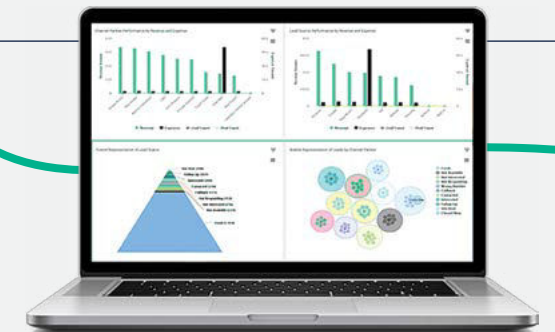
Channel Partner Performance by Revenue and Expense

Lead Source Performance by Revenue and Expense

Revenue

Expenses

Lead Count

Deal Count

Funnel Representation of Lead Status

Bubble Representation of Leads by Channel Partner

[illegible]